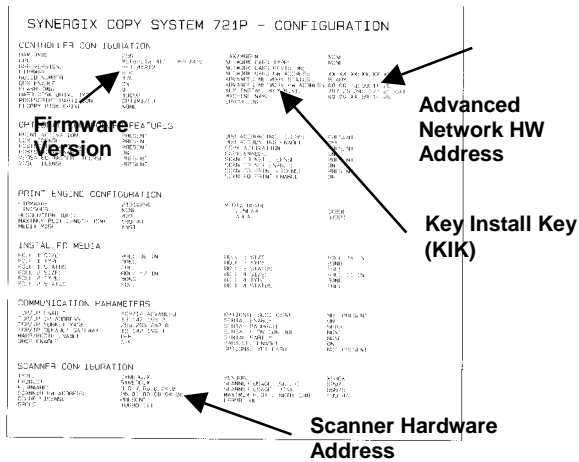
SYNERGIX COPY SYSTEM 721P - CONFIGURATION

CONTROLLER CONFIGURATION

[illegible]

OPTIONAL FEATURES

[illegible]

PRINT ENGINE CONFIGURATION

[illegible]

INSTALLED MEDIA

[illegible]

COMMUNICATION PARAMETERS

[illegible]

SCANNER CONFIGURATION

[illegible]

Firmware Version

Advanced Network HW Address

Key Install Key (KIK)

Scanner Hardware Address